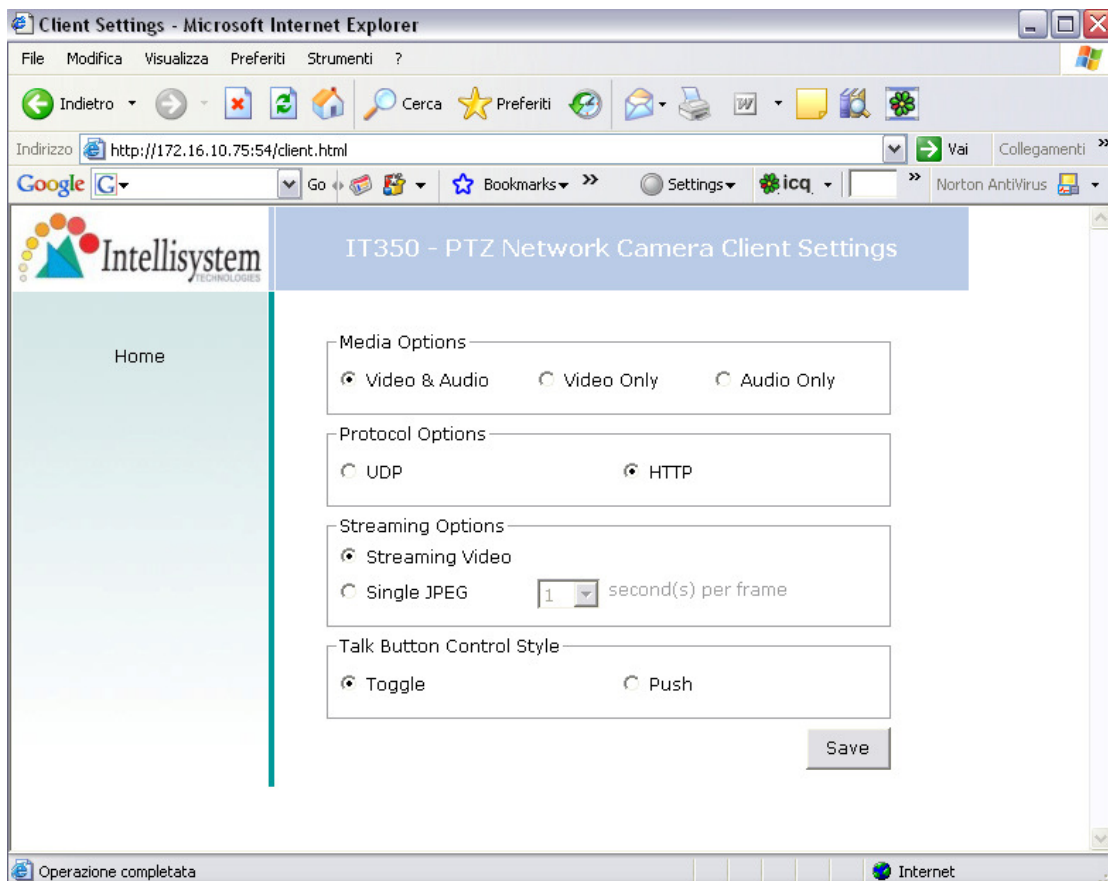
Client Settings - Microsoft Internet Explorer

File Modifica Visualizza Preferiti Strumenti ?

Indietro Cerca Preferiti

Indirizzo http://172.16.10.75:54/client.html Vai Collegamenti

Google Go Bookmarks Settings icq Norton AntiVirus

Intellisystem TECHNOLOGIES

IT350 - PTZ Network Camera Client Settings

Home

Media Options
Video & Audio Video Only Audio Only

Protocol Options
UDP HTTP

Streaming Options
Streaming Video
Single JPEG 1 second(s) per frame

Talk Button Control Style
Toggle Push

Save

Operazione completata Internet